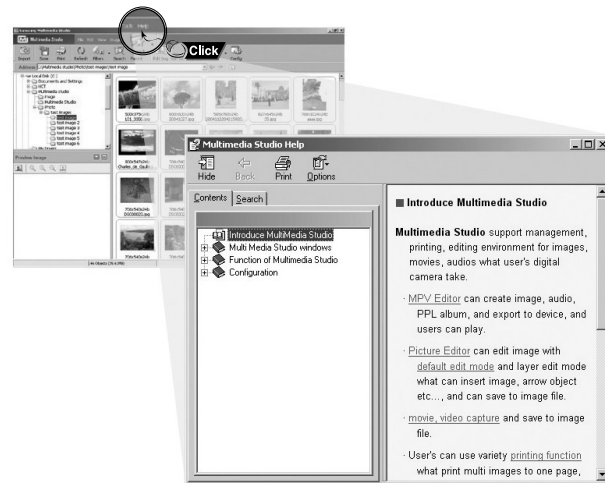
Click

Multimedia Studio Help

Hide
Back
Print
Options

Contents
Search

Introduce MultiMedia Studio
Multi Media Studio windows
Function of Multimedia Studio
Configuration

Introduce Multimedia Studio

Multimedia Studio support management, printing, editing environment for images, movies, audios what user's digital camera take.

· MPV Editor can create image, audio, PPL album, and export to device, and users can play.

· Picture Editor can edit image with default edit mode and layer edit mode what can insert image, arrow object etc..., and can save to image file.

· movie, video capture and save to image file.

· User's can use variety printing function what print multi images to one page,